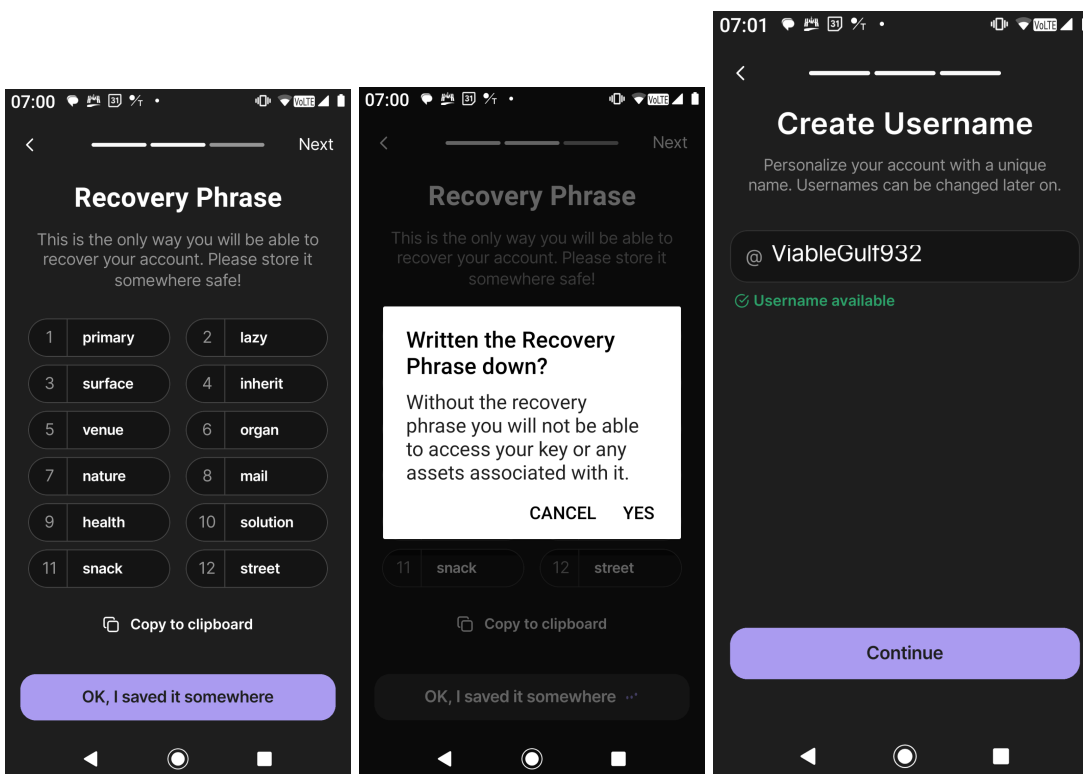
07:00 VoLTE

Next

Recovery Phrase

This is the only way you will be able to recover your account. Please store it somewhere safe!

1 primary
2 lazy
3 surface
4 inherit
5 venue
6 organ
7 nature
8 mail
9 health
10 solution
11 snack
12 street

Copy to clipboard

OK, I saved it somewhere

07:00 VoLTE

Next

Recovery Phrase

This is the only way you will be able to recover your account. Please store it somewhere safe!

Written the Recovery Phrase down?

Without the recovery phrase you will not be able to access your key or any assets associated with it.

CANCEL YES

11 snack
12 street

Copy to clipboard

OK, I saved it somewhere

07:01 VoLTE

Create Username

Personalize your account with a unique name. Usernames can be changed later on.

@ ViableGulf932

Username available

Continue